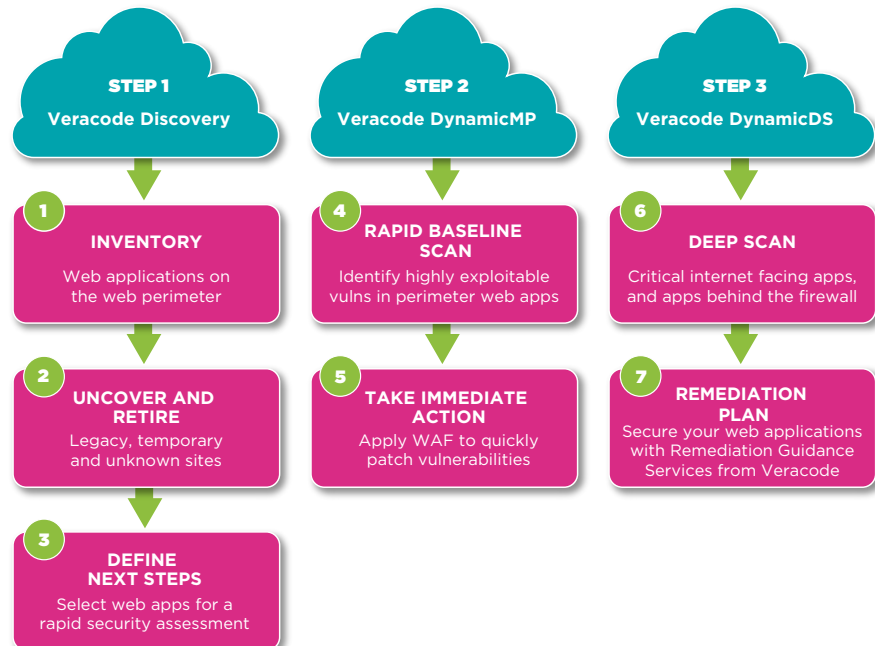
STEP 1
Veracode Discovery

1
INVENTORY
Web applications on the web perimeter

2
UNCOVER AND RETIRE
Legacy, temporary and unknown sites

3
DEFINE NEXT STEPS
Select web apps for a rapid security assessment

STEP 2
Veracode DynamicMP

4
RAPID BASELINE SCAN
Identify highly exploitable vulns in perimeter web apps

5
TAKE IMMEDIATE ACTION
Apply WAF to quickly patch vulnerabilities

STEP 3
Veracode DynamicDS

6
DEEP SCAN
Critical internet facing apps, and apps behind the firewall

7
REMEDIATION PLAN
Secure your web applications with Remediation Guidance Services from Veracode